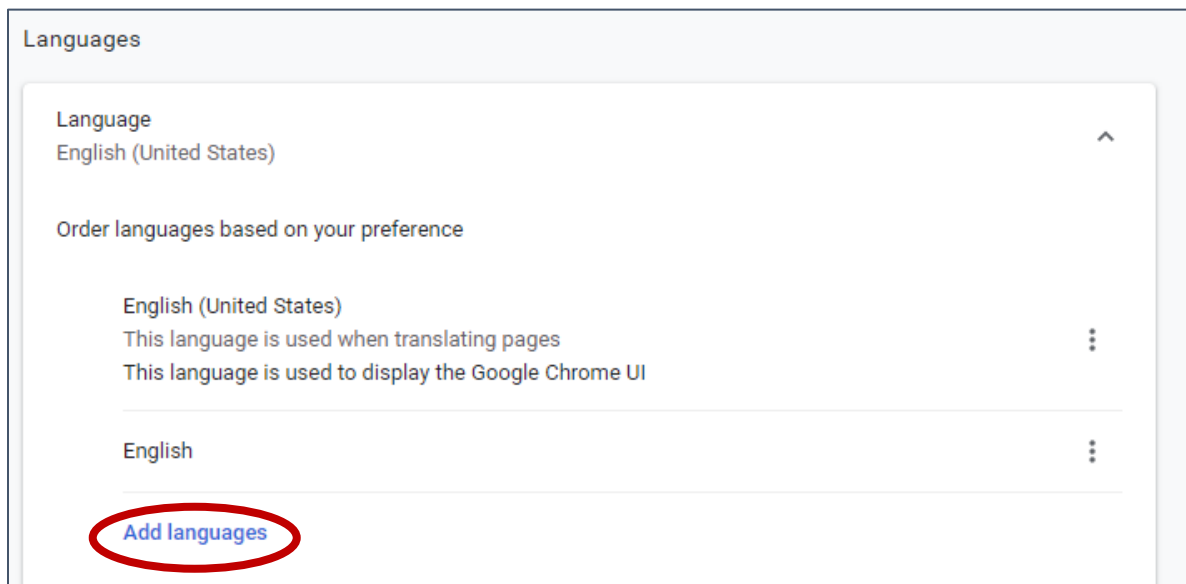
Languages

Language
English (United States)

Order languages based on your preference

English (United States)
This language is used when translating pages
This language is used to display the Google Chrome UI

English

Add languages